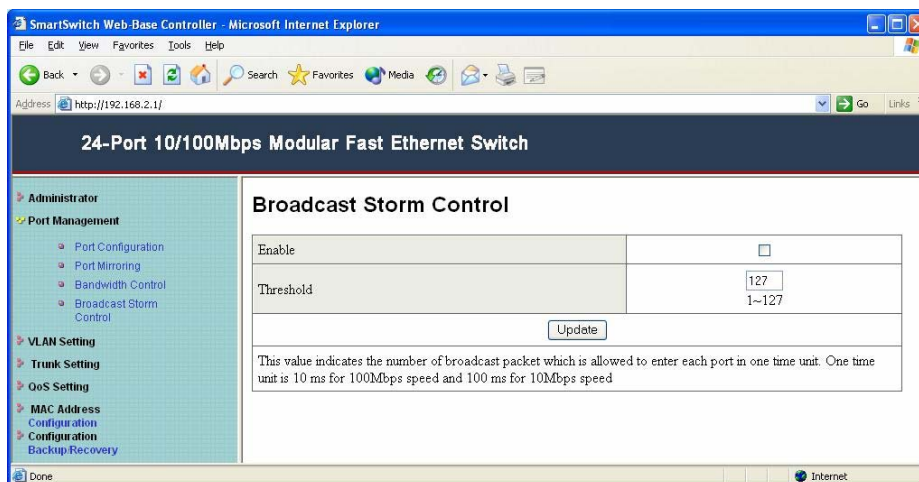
SmartSwitch Web-Base Controller - Microsoft Internet Explorer

File Edit View Favorites Tools Help

Back Search Favorites Media

Address http://192.168.2.1/

Go Links

24-Port 10/100Mbps Modular Fast Ethernet Switch

Administrator
Port Management
Port Configuration
Port Mirroring
Bandwidth Control
Broadcast Storm Control
VLAN Setting
Trunk Setting
QoS Setting
MAC Address Configuration
Configuration Backup/Recovery

Broadcast Storm Control

| Enable | ☐ |
|---|---|
| Threshold | 127 1~127 |

Update

This value indicates the number of broadcast packet which is allowed to enter each port in one time unit. One time unit is 10 ms for 100Mbps speed and 100 ms for 10Mbps speed

Done

Internet